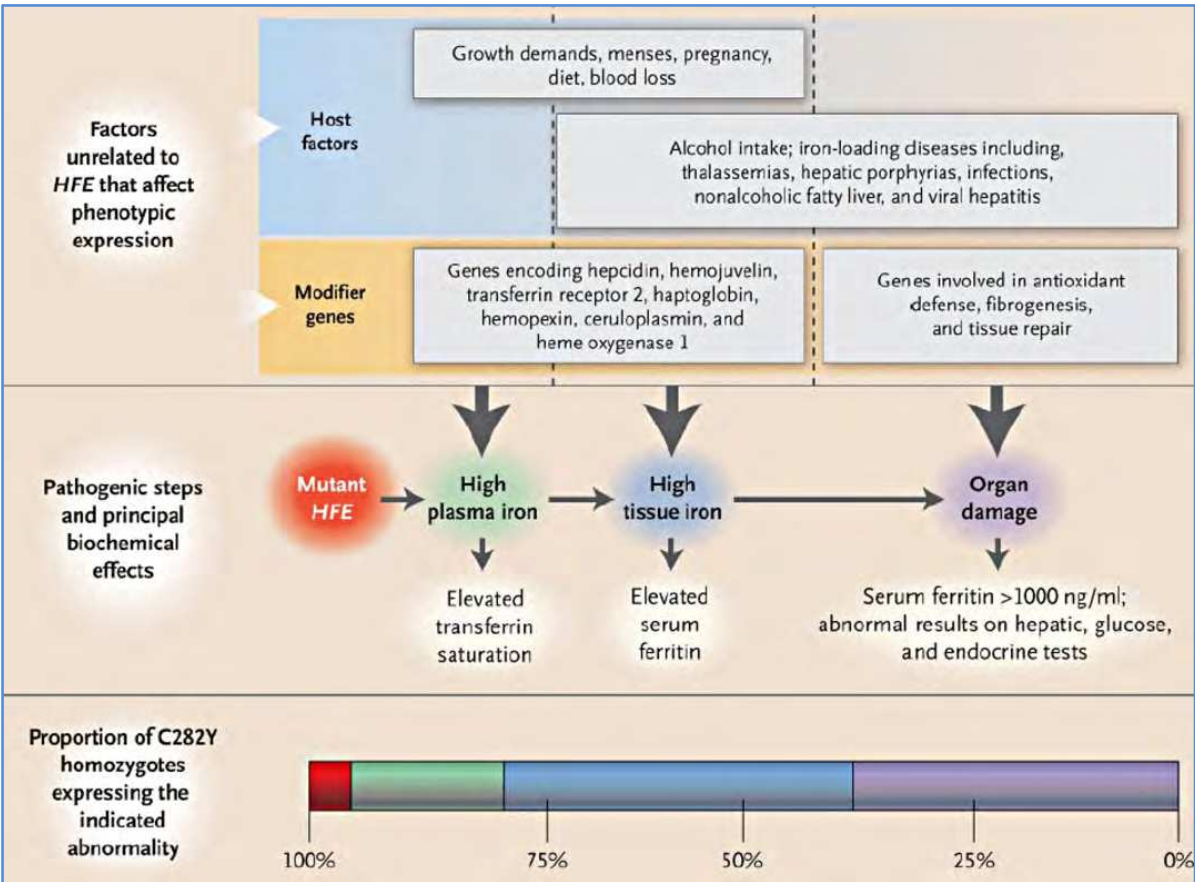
Factors unrelated to HFE that affect phenotypic expression

Host factors

Growth demands, menses, pregnancy, diet, blood loss

Alcohol intake; iron-loading diseases including, thalassemias, hepatic porphyrias, infections, nonalcoholic fatty liver, and viral hepatitis

Modifier genes

Genes encoding hepcidin, hemojuvelin, transferrin receptor 2, haptoglobin, hemopexin, ceruloplasmin, and heme oxygenase 1

Genes involved in antioxidant defense, fibrogenesis, and tissue repair

Pathogenic steps and principal biochemical effects

Mutant HFE

High plasma iron

High tissue iron

Organ damage

Elevated transferrin saturation

Elevated serum ferritin

Serum ferritin >1000 ng/ml; abnormal results on hepatic, glucose, and endocrine tests

Proportion of C282Y homozygotes expressing the indicated abnormality

100%

75%

50%

25%

0%